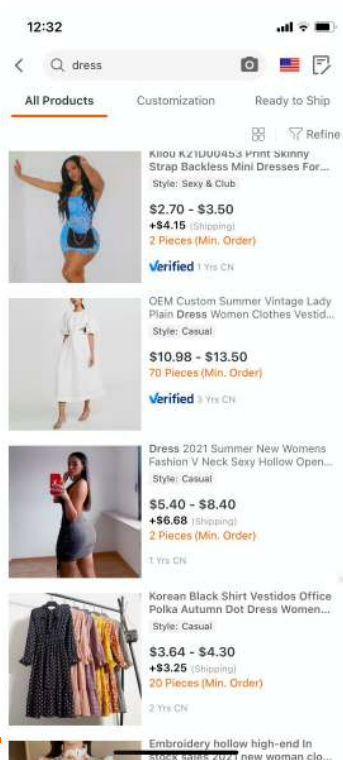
12:32

dress

All Products
Customization
Ready to Ship

Refine

Kiiou K21D00453 Print Skinny Strap Backless Mini Dresses For...
Style: Sexy & Club
$2.70 - $3.50
+$4.15 (Shipping)
2 Pieces (Min. Order)
Verified 1 Yrs CN

OEM Custom Summer Vintage Lady Plain Dress Women Clothes Vestid...
Style: Casual
$10.98 - $13.50
70 Pieces (Min. Order)
Verified 3 Yrs CN

Dress 2021 Summer New Womens Fashion V Neck Sexy Hollow Open...
Style: Casual
$5.40 - $8.40
+$6.68 (Shipping)
2 Pieces (Min. Order)
1 Yrs CN

Korean Black Shirt Vestidos Office Polka Autumn Dot Dress Women...
Style: Casual
$3.64 - $4.30
+$3.25 (Shipping)
20 Pieces (Min. Order)
2 Yrs CN

Embroidery hollow high-end In stock sales 2021 new woman clo...